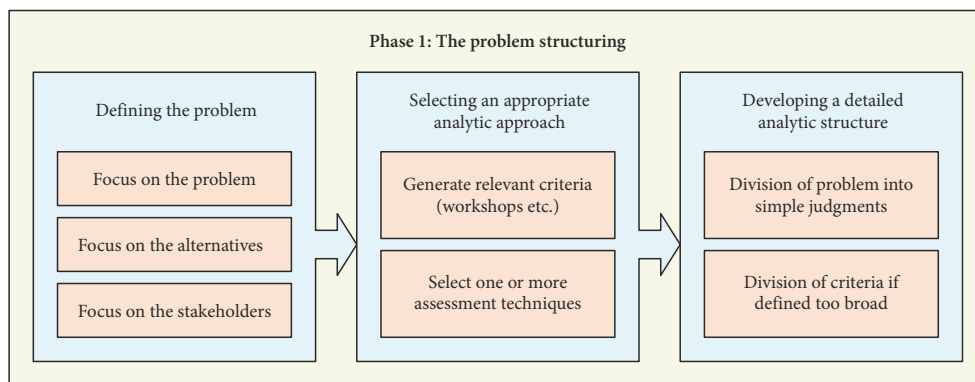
Phase 1: The problem structuring

Defining the problem

Focus on the problem

Focus on the alternatives

Focus on the stakeholders

Selecting an appropriate analytic approach

Generate relevant criteria (workshops etc.)

Select one or more assessment techniques

Developing a detailed analytic structure

Division of problem into simple judgments

Division of criteria if defined too broad